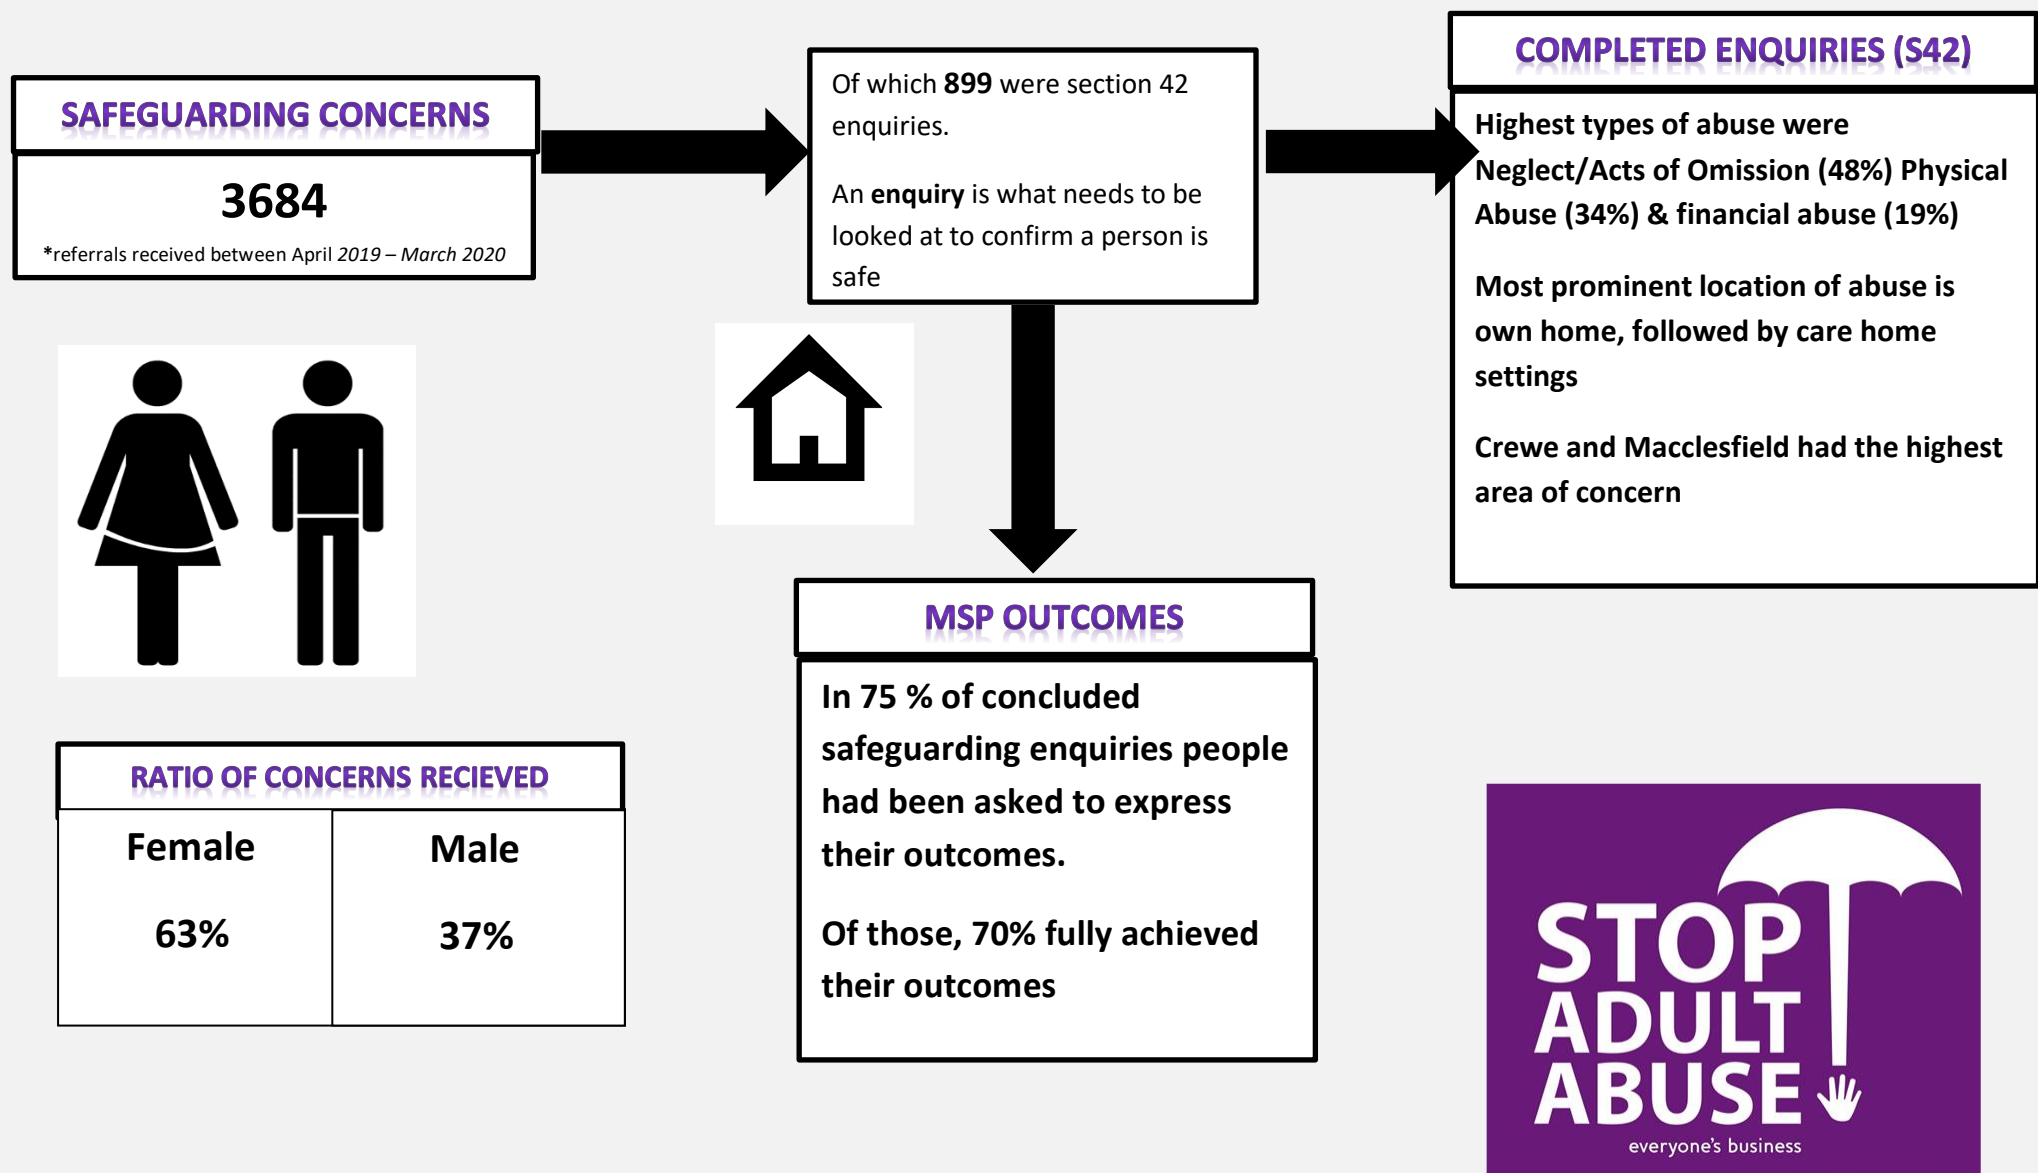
SAFEGUARDING CONCERNS

3684

*referrals received between April 2019 – March 2020

Of which **899** were section 42 enquiries.

An **enquiry** is what needs to be looked at to confirm a person is safe

COMPLETED ENQUIRIES (S42)

Highest types of abuse were Neglect/Acts of Omission (48%) Physical Abuse (34%) & financial abuse (19%)

Most prominent location of abuse is own home, followed by care home settings

Crewe and Macclesfield had the highest area of concern

RATIO OF CONCERNS RECIEVED

| Female | Male |
|---|---|
| 63% | 37% |

MSP OUTCOMES

In 75 % of concluded safeguarding enquiries people had been asked to express their outcomes.

Of those, 70% fully achieved their outcomes

STOP ADULT ABUSE
everyone's business